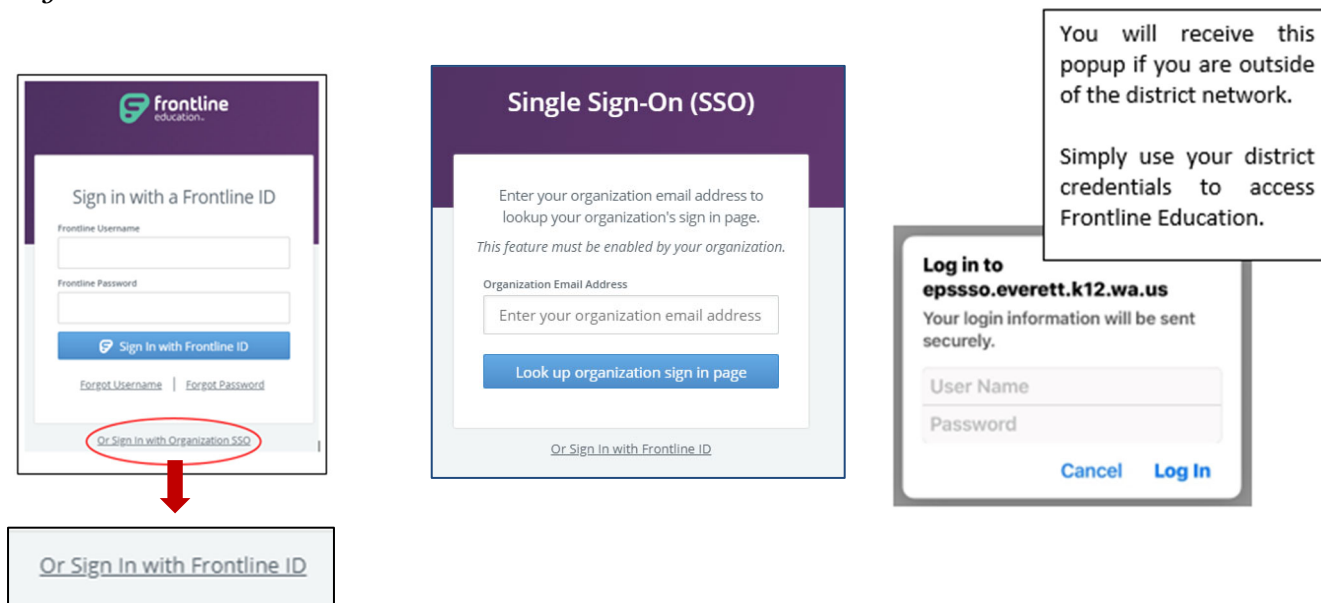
frontline education

Sign in with a Frontline ID

Frontline Username

Frontline Password

Sign In with Frontline ID

Forgot Username | Forgot Password

Or Sign In with Organization SSO

Or Sign In with Frontline ID

Single Sign-On (SSO)

Enter your organization email address to lookup your organization's sign in page.

This feature must be enabled by your organization.

Organization Email Address

Enter your organization email address

Look up organization sign in page

Or Sign In with Frontline ID

You will receive this popup if you are outside of the district network.

Simply use your district credentials to access Frontline Education.

Log in to epssso.everett.k12.wa.us

Your login information will be sent securely.

User Name

Password

Cancel Log In